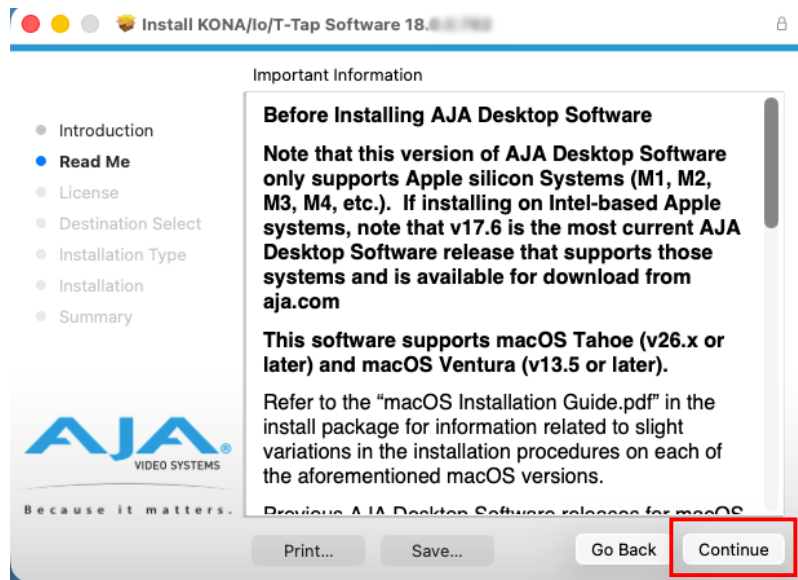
Install KONA/Io/T-Tap Software 18.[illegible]

Important Information

Introduction
Read Me
License
Destination Select
Installation Type
Installation
Summary

AJA VIDEO SYSTEMS®
Because it matters.

Before Installing AJA Desktop Software

Note that this version of AJA Desktop Software only supports Apple silicon Systems (M1, M2, M3, M4, etc.). If installing on Intel-based Apple systems, note that v17.6 is the most current AJA Desktop Software release that supports those systems and is available for download from aja.com

This software supports macOS Tahoe (v26.x or later) and macOS Ventura (v13.5 or later).

Refer to the “macOS Installation Guide.pdf” in the install package for information related to slight variations in the installation procedures on each of the aforementioned macOS versions.

Previous AJA Desktop Software releases for macOS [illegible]

Print...
Save...
Go Back
Continue